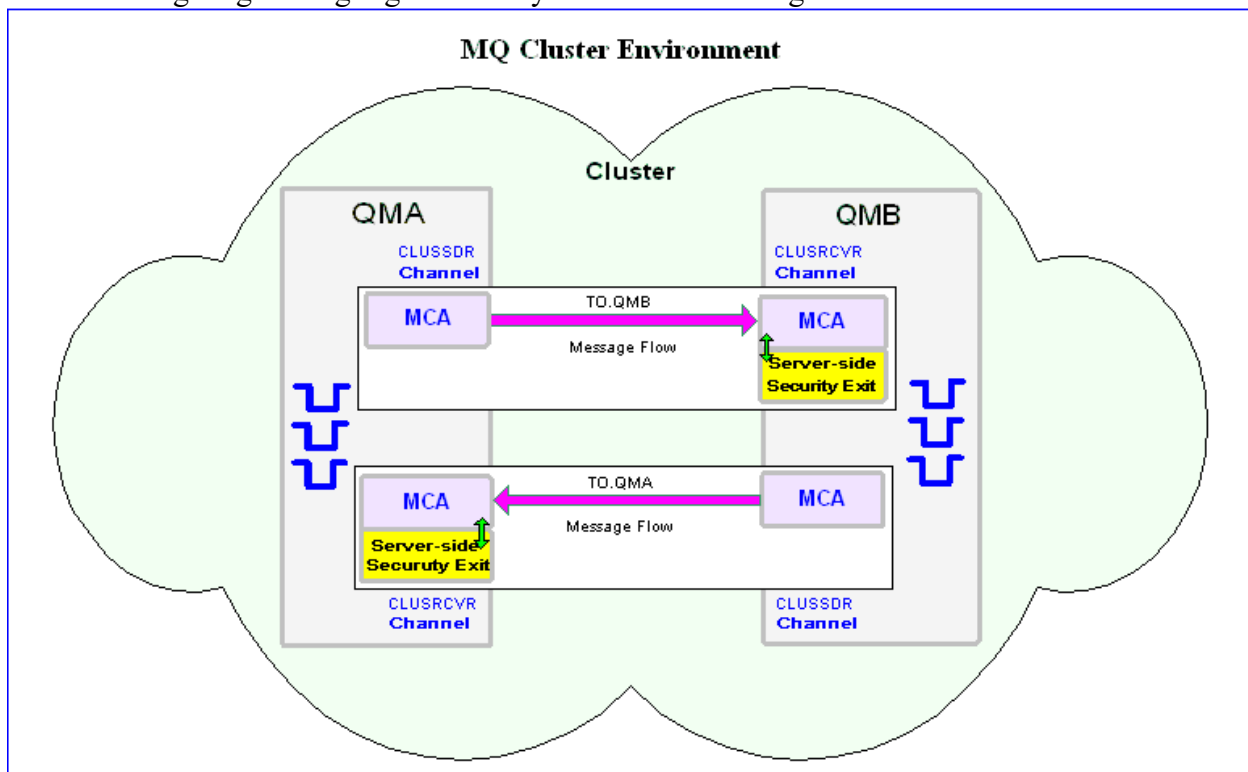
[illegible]

MQ Cluster Environment

Cluster

QMA

QMB

CLUSSDR
Channel

CLUSRCVR
Channel

MCA

TO.QMB

MCA

Message Flow

Server-side
Security Exit

MCA

TO.QMA

MCA

Message Flow

Server-side
Securuty Exit

CLUSRCVR
Channel

CLUSSDR
Channel